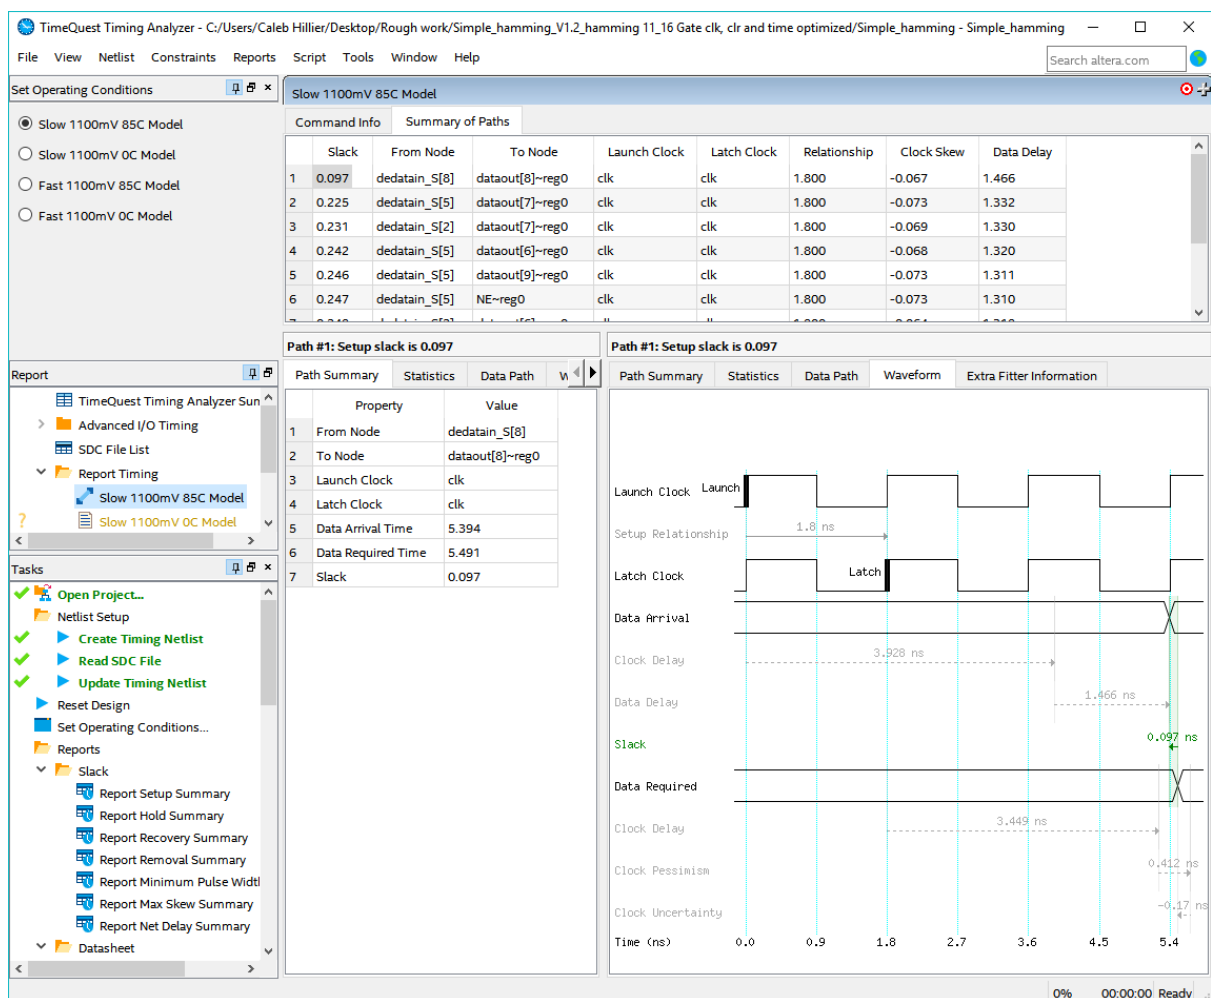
TimeQuest Timing Analyzer - C:/Users/Caleb Hillier/Desktop/Rough work/Simple_hamming_V1.2_hamming 11_16 Gate clk, clr and time optimized/Simple_hamming - Simple_hamming

File View Netlist Constraints Reports Script Tools Window Help

Search altera.com

Set Operating Conditions

Slow 1100mV 85C Model
Slow 1100mV 0C Model
Fast 1100mV 85C Model
Fast 1100mV 0C Model

Slow 1100mV 85C Model

Command Info | Summary of Paths

| | Slack | From Node | To Node | Launch Clock | Latch Clock | Relationship | Clock Skew | Data Delay |
|---|---|---|---|---|---|---|---|---|
| 1 | 0.097 | dedatain_S[8] | dataout[8]~reg0 | clk | clk | 1.800 | -0.067 | 1.466 |
| 2 | 0.225 | dedatain_S[5] | dataout[7]~reg0 | clk | clk | 1.800 | -0.073 | 1.332 |
| 3 | 0.231 | dedatain_S[2] | dataout[7]~reg0 | clk | clk | 1.800 | -0.069 | 1.330 |
| 4 | 0.242 | dedatain_S[5] | dataout[6]~reg0 | clk | clk | 1.800 | -0.068 | 1.320 |
| 5 | 0.246 | dedatain_S[5] | dataout[9]~reg0 | clk | clk | 1.800 | -0.073 | 1.311 |
| 6 | 0.247 | dedatain_S[5] | NE~reg0 | clk | clk | 1.800 | -0.073 | 1.310 |

Report

TimeQuest Timing Analyzer Sun
Advanced I/O Timing
SDC File List
Report Timing
Slow 1100mV 85C Model
Slow 1100mV 0C Model

Tasks

Open Project...
Netlist Setup
Create Timing Netlist
Read SDC File
Update Timing Netlist
Reset Design
Set Operating Conditions...
Reports
Slack
Report Setup Summary
Report Hold Summary
Report Recovery Summary
Report Removal Summary
Report Minimum Pulse Widtl
Report Max Skew Summary
Report Net Delay Summary
Datasheet

Path #1: Setup slack is 0.097

Path Summary | Statistics | Data Path | W

| | Property | Value |
|---|---|---|
| 1 | From Node | dedatain_S[8] |
| 2 | To Node | dataout[8]~reg0 |
| 3 | Launch Clock | clk |
| 4 | Latch Clock | clk |
| 5 | Data Arrival Time | 5.394 |
| 6 | Data Required Time | 5.491 |
| 7 | Slack | 0.097 |

Path #1: Setup slack is 0.097

Path Summary | Statistics | Data Path | Waveform | Extra Fitter Information

Launch Clock Launch
Setup Relationship 1.8 ns
Latch Clock Latch
Data Arrival
Clock Delay 3.928 ns
Data Delay 1.466 ns
Slack 0.097 ns
Data Required
Clock Delay 3.449 ns
Clock Pessimism 0.412 ns
Clock Uncertainty -0.17 ns
Time (ns) 0.0 0.9 1.8 2.7 3.6 4.5 5.4

0% 00:00:00 Ready